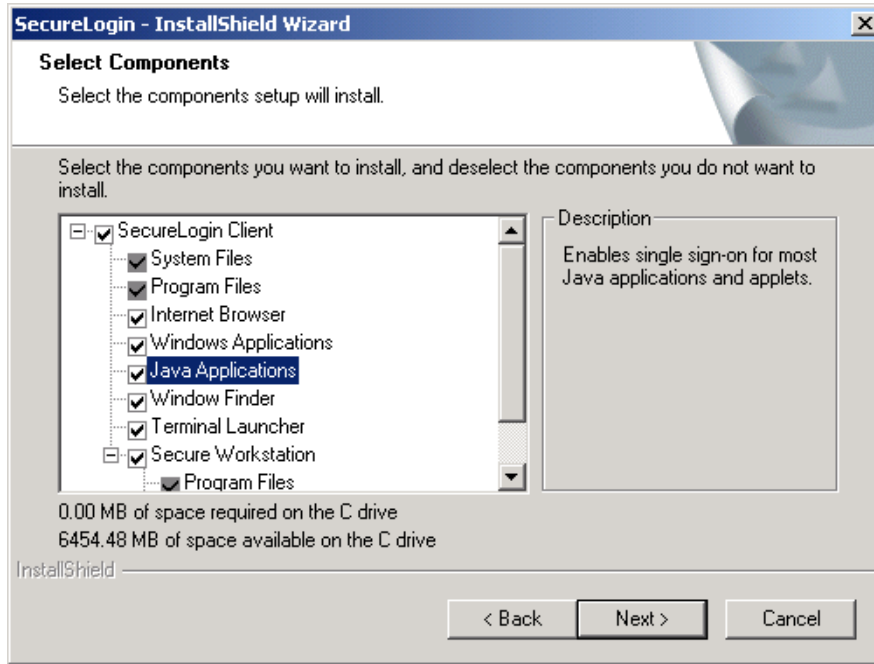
SecureLogin - InstallShield Wizard

Select Components

Select the components setup will install.

Select the components you want to install, and deselect the components you do not want to install.

SecureLogin Client
System Files
Program Files
Internet Browser
Windows Applications
Java Applications
Window Finder
Terminal Launcher
Secure Workstation
Program Files

Description

Enables single sign-on for most Java applications and applets.

0.00 MB of space required on the C drive
6454.48 MB of space available on the C drive

InstallShield

< Back
Next >
Cancel